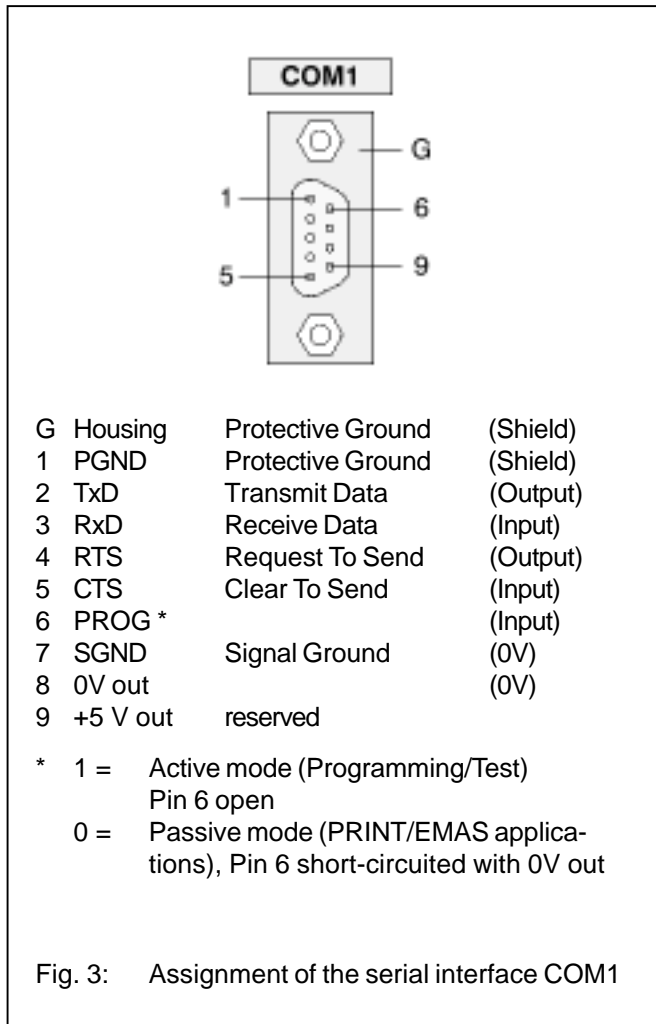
COM1

G

1

6

5

9

| | | | |
|---|---|---|---|
| G | Housing | Protective Ground | (Shield) |
| 1 | PGND | Protective Ground | (Shield) |
| 2 | TxD | Transmit Data | (Output) |
| 3 | RxD | Receive Data | (Input) |
| 4 | RTS | Request To Send | (Output) |
| 5 | CTS | Clear To Send | (Input) |
| 6 | PROG * | | (Input) |
| 7 | SGND | Signal Ground | (0V) |
| 8 | 0V out | | (0V) |
| 9 | +5 V out | reserved | |

* 1 = Active mode (Programming/Test) Pin 6 open
0 = Passive mode (PRINT/EMAS applications), Pin 6 short-circuited with 0V out

Fig. 3: Assignment of the serial interface COM1